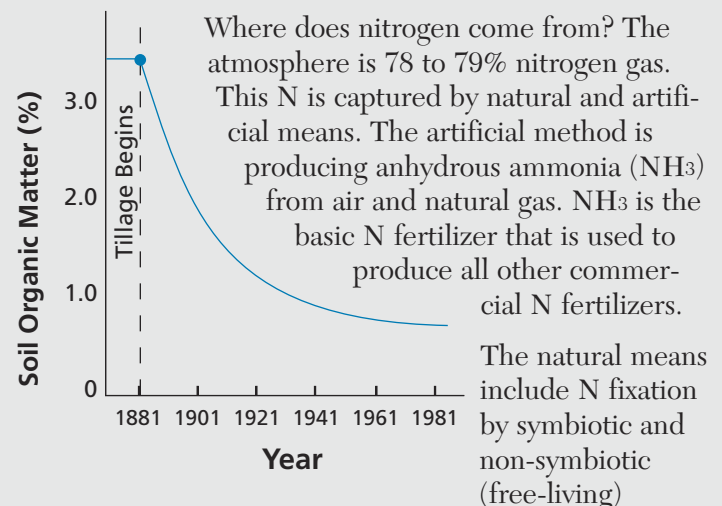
Soil Organic Matter (%)

3.0
2.0
1.0
0

Tillage Begins

1881 1901 1921 1941 1961 1981

Year

Where does nitrogen come from? The atmosphere is 78 to 79% nitrogen gas. This N is captured by natural and artificial means. The artificial method is producing anhydrous ammonia ($NH_3$) from air and natural gas. $NH_3$ is the basic N fertilizer that is used to produce all other commercial N fertilizers.

The natural means include N fixation by symbiotic and non-symbiotic (free-living)